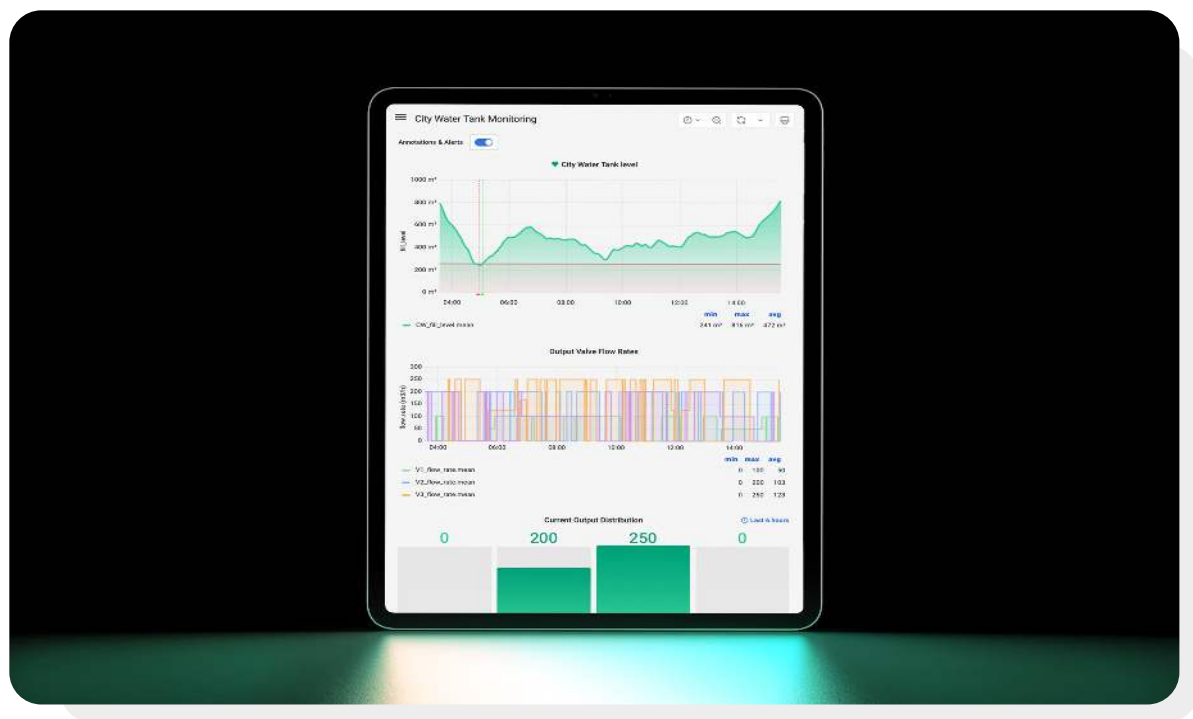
City Water Tank Monitoring

Annotations & Alerts

City Water Tank level

1000 m³
800 m³
600 m³
400 m³
200 m³
0 m³

fill_level

04:00 06:00 08:00 10:00 12:00 14:00

min max avg

CW_fill_level.mean 241 m³ 816 m³ 472 m³

Output Valve Flow Rates

300
250
200
150
100
50
0

flow rate (m3/h)

04:00 06:00 08:00 10:00 12:00 14:00

min max avg

V1_flow_rate.mean 0 100 90
V2_flow_rate.mean 0 200 103
V3_flow_rate.mean 0 250 123

Current Output Distribution

Last 6 hours

0 200 250 0